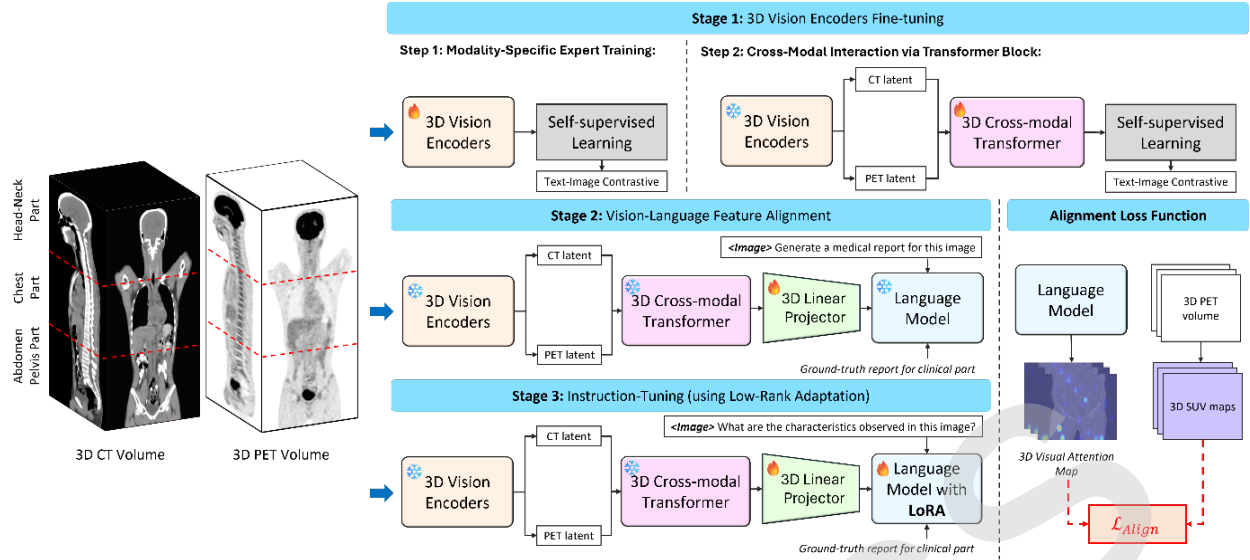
Head-Neck Part

Chest Part

Abdomen Pelvis Part

3D CT Volume

3D PET Volume

Stage 1: 3D Vision Encoders Fine-tuning

Step 1: Modality-Specific Expert Training:

3D Vision Encoders

Self-supervised Learning

Text-Image Contrastive

Step 2: Cross-Modal Interaction via Transformer Block:

CT latent

PET latent

3D Vision Encoders

3D Cross-modal Transformer

Self-supervised Learning

Text-Image Contrastive

Stage 2: Vision-Language Feature Alignment

<Image> Generate a medical report for this image

CT latent

PET latent

3D Vision Encoders

3D Cross-modal Transformer

3D Linear Projector

Language Model

Ground-truth report for clinical part

Alignment Loss Function

Language Model

3D PET volume

3D SUV maps

3D Visual Attention Map

$\mathcal{L}_{Align}$

Stage 3: Instruction-Tuning (using Low-Rank Adaptation)

<Image> What are the characteristics observed in this image?

CT latent

PET latent

3D Vision Encoders

3D Cross-modal Transformer

3D Linear Projector

Language Model with LoRA

Ground-truth report for clinical part